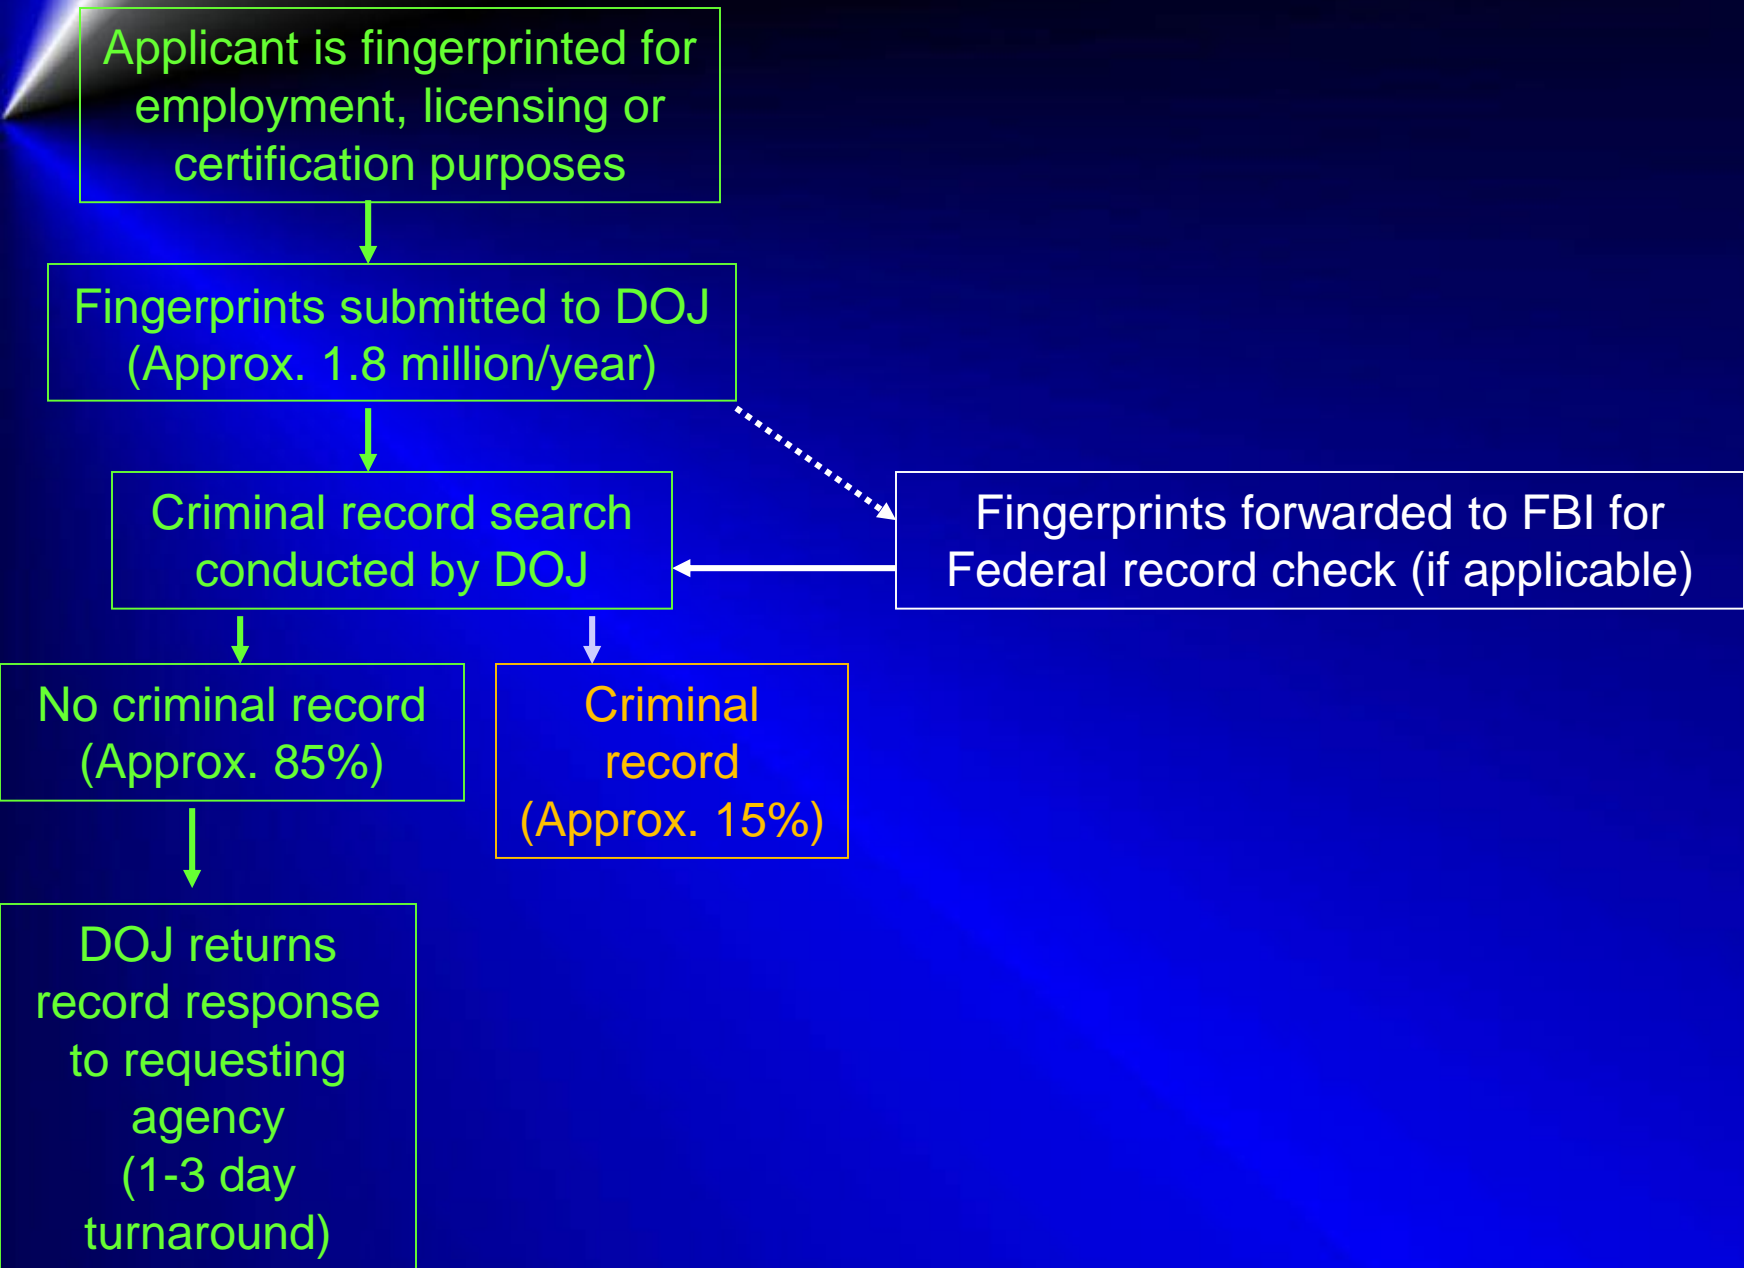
Applicant is fingerprinted for employment, licensing or certification purposes

Fingerprints submitted to DOJ (Approx. 1.8 million/year)

Criminal record search conducted by DOJ

Fingerprints forwarded to FBI for Federal record check (if applicable)

No criminal record (Approx. 85%)

Criminal record (Approx. 15%)

DOJ returns record response to requesting agency (1-3 day turnaround)